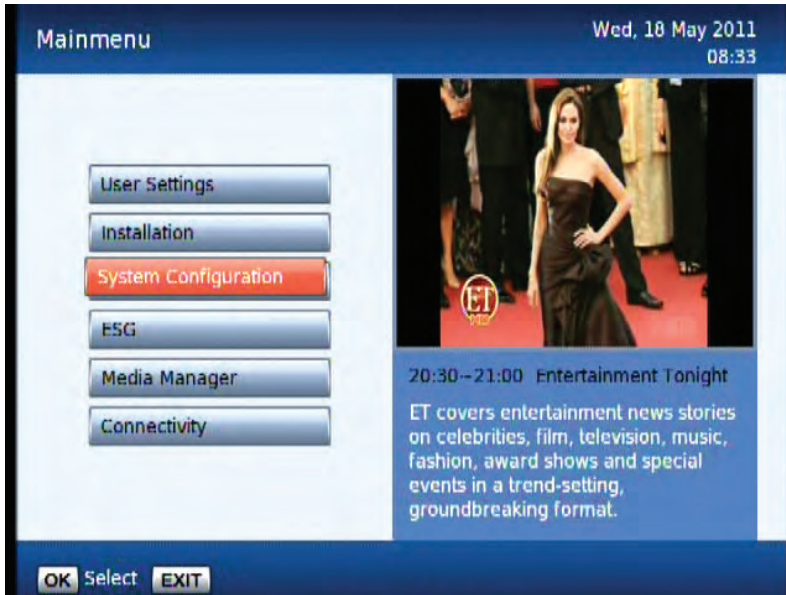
Mainmenu

Wed, 18 May 2011
08:33

User Settings

Installation

System Configuration

ESG

Media Manager

Connectivity

ET HD

20:30~21:00 Entertainment Tonight

ET covers entertainment news stories on celebrities, film, television, music, fashion, award shows and special events in a trend-setting, groundbreaking format.

OK Select EXIT